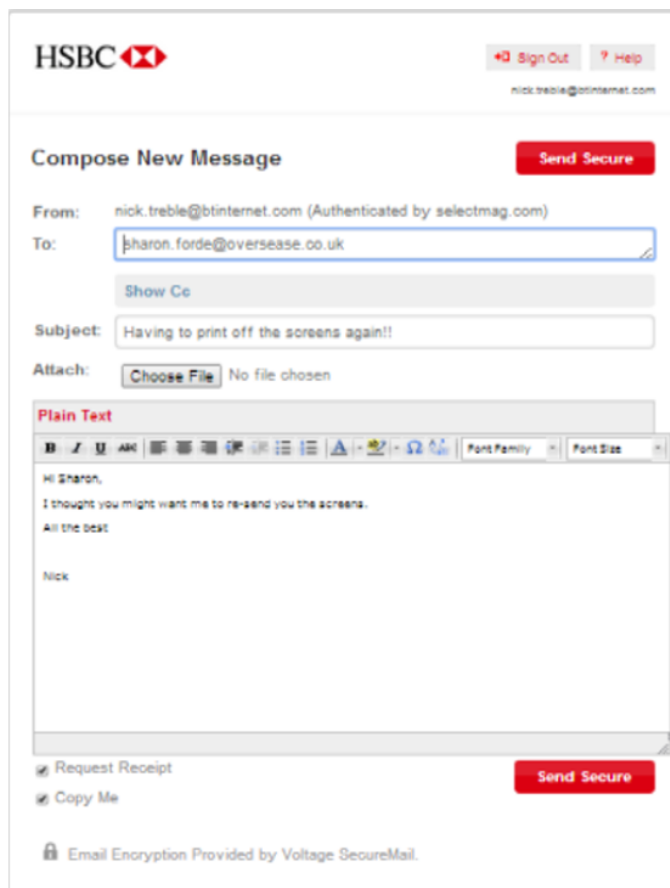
HSBC

Sign Out ? Help

nick.treble@btinternet.com

Compose New Message

Send Secure

From: nick.treble@btinternet.com (Authenticated by selectmag.com)

To: sharon.forde@oversease.co.uk

Show Cc

Subject: Having to print off the screens again!!

Attach: Choose File No file chosen

Plain Text

B I U ABC Ω Font Family Font Size

Hi Sharon,

I thought you might want me to re-send you the screens.

All the best

Nick

Request Receipt

Copy Me

Send Secure

Email Encryption Provided by Voltage SecureMail.